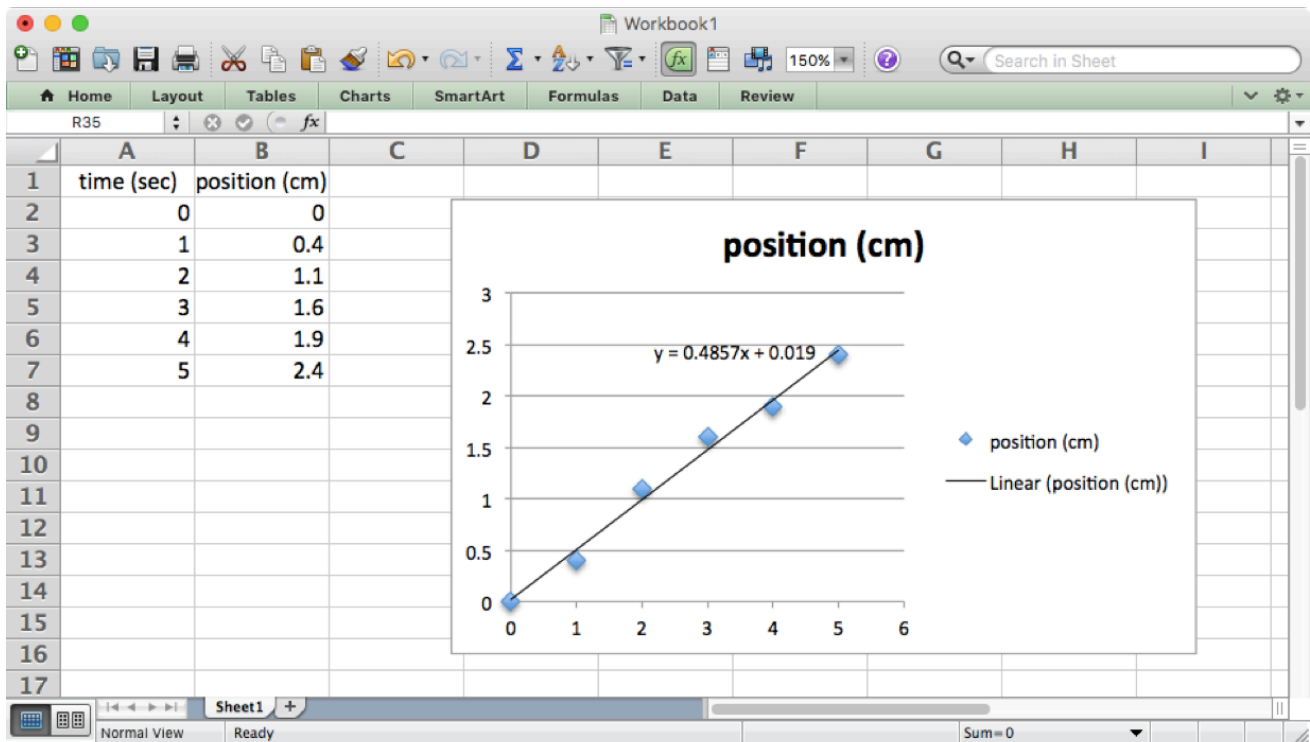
Workbook1

150%

Search in Sheet

Home | Layout | Tables | Charts | SmartArt | Formulas | Data | Review

R35

$fx$

| | A | B | C | D | E | F | G | H | I |
|---|---|---|---|---|---|---|---|---|---|
| 1 | time (sec) | position (cm) | | | | | | | |
| 2 | 0 | 0 | | | | | | | |
| 3 | 1 | 0.4 | | | | | | | |
| 4 | 2 | 1.1 | | | | | | | |
| 5 | 3 | 1.6 | | | | | | | |
| 6 | 4 | 1.9 | | | | | | | |
| 7 | 5 | 2.4 | | | | | | | |
| 8 | | | | | | | | | |
| 9 | | | | | | | | | |
| 10 | | | | | | | | | |
| 11 | | | | | | | | | |
| 12 | | | | | | | | | |
| 13 | | | | | | | | | |
| 14 | | | | | | | | | |
| 15 | | | | | | | | | |
| 16 | | | | | | | | | |
| 17 | | | | | | | | | |

position (cm)

y = 0.4857x + 0.019

3
2.5
2
1.5
1
0.5
0
0 1 2 3 4 5 6

position (cm)
Linear (position (cm))

Sheet1 +

Normal View | Ready | Sum=0